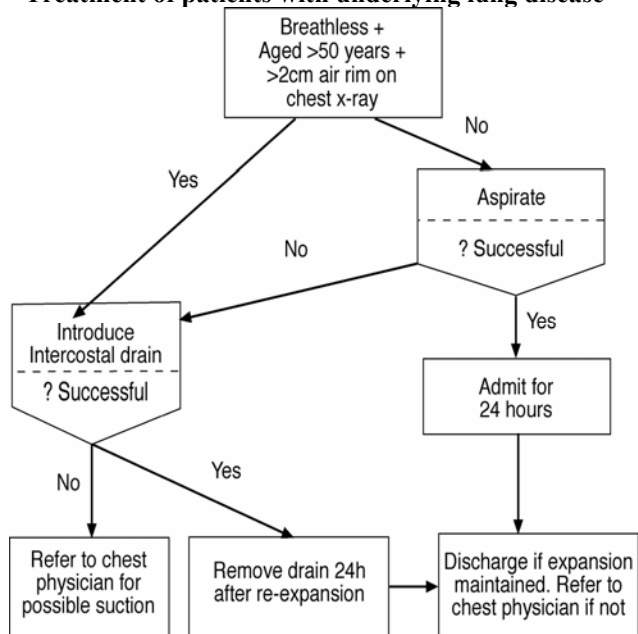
Treatment of patients with underlying lung disease

Breathless + Aged >50 years + >2cm air rim on chest x-ray

No

Yes

Aspirate

? Successful

No

Introduce Intercostal drain

? Successful

Yes

Admit for 24 hours

No

Yes

Refer to chest physician for possible suction

Remove drain 24h after re-expansion

Discharge if expansion maintained. Refer to chest physician if not